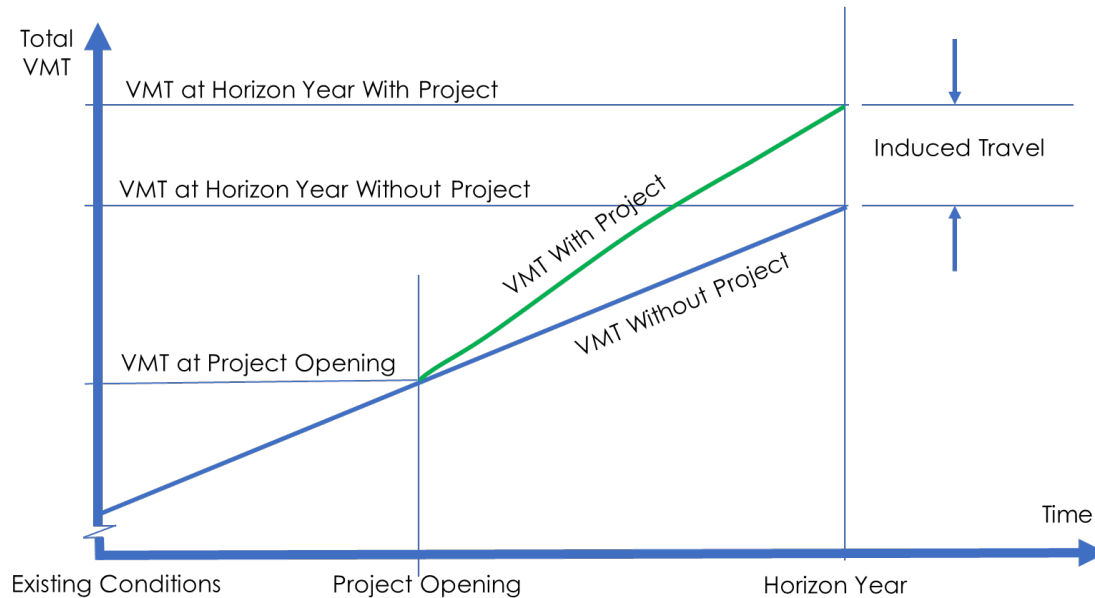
Total VMT

VMT at Horizon Year With Project

Induced Travel

VMT at Horizon Year Without Project

VMT With Project

VMT Without Project

VMT at Project Opening

Time

Existing Conditions

Project Opening

Horizon Year